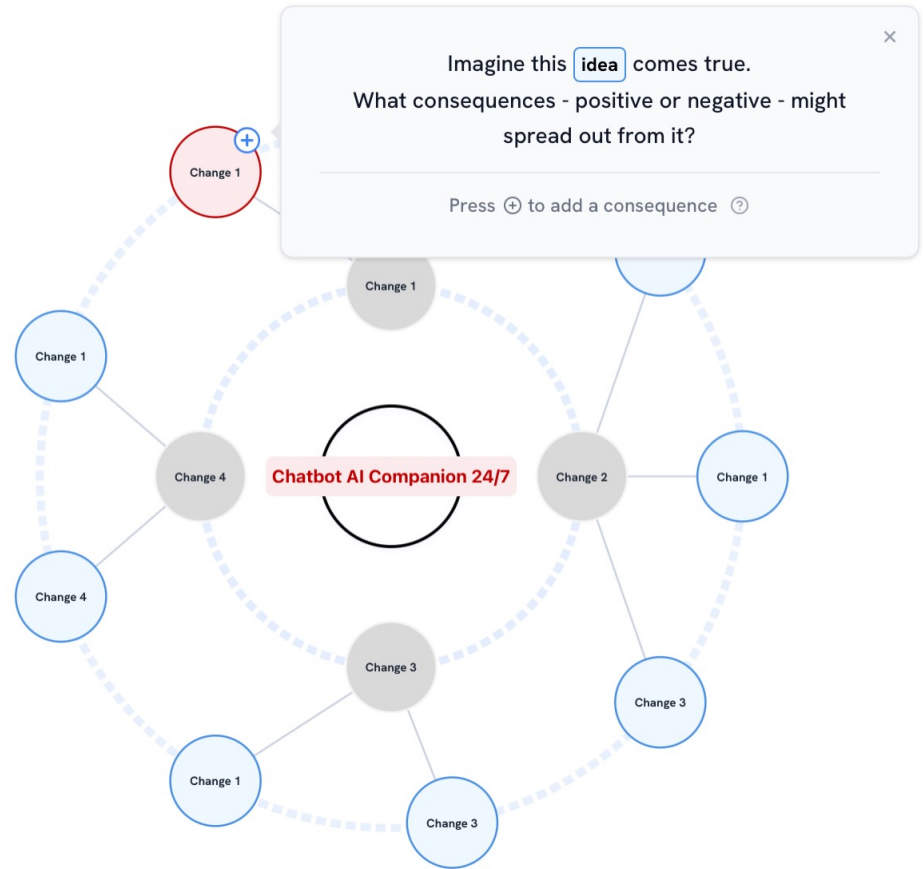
Imagine this idea comes true.
What consequences - positive or negative - might spread out from it?

×

Press ⊕ to add a consequence ?

Change 1

Change 1

Change 1

Change 4

Chatbot AI Companion 24/7

Change 2

Change 1

Change 4

Change 3

Change 3

Change 1

Change 3